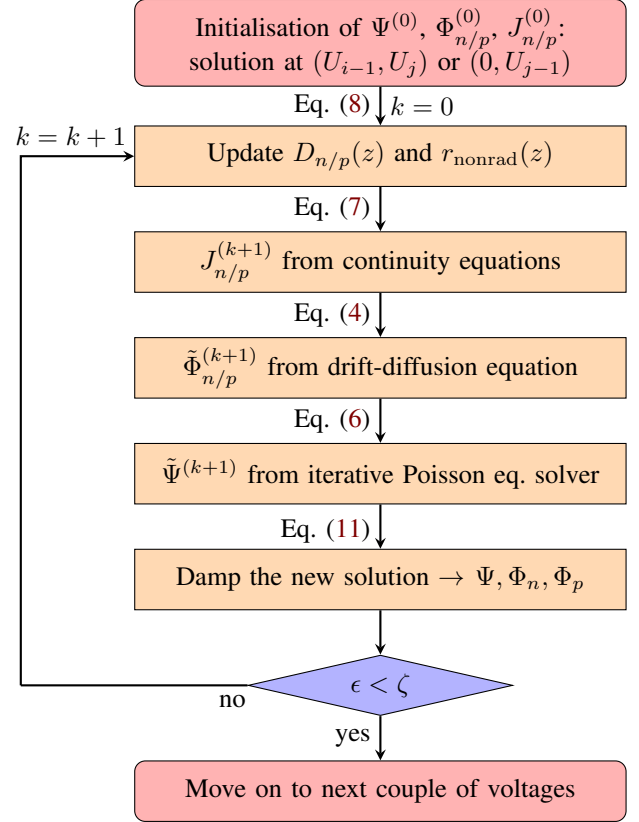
Initialisation of $\Psi^{(0)}$, $\Phi_{n/p}^{(0)}$, $J_{n/p}^{(0)}$: solution at $(U_{i-1}, U_j)$ or $(0, U_{j-1})$

Eq. (8) $k = 0$

$k = k + 1$

Update $D_{n/p}(z)$ and $r_{\mathrm{nonrad}}(z)$

Eq. (7)

$J_{n/p}^{(k+1)}$ from continuity equations

Eq. (4)

$\tilde{\Phi}_{n/p}^{(k+1)}$ from drift-diffusion equation

Eq. (6)

$\tilde{\Psi}^{(k+1)}$ from iterative Poisson eq. solver

Eq. (11)

Damp the new solution $\rightarrow \Psi, \Phi_n, \Phi_p$

$\epsilon < \zeta$

no

yes

Move on to next couple of voltages